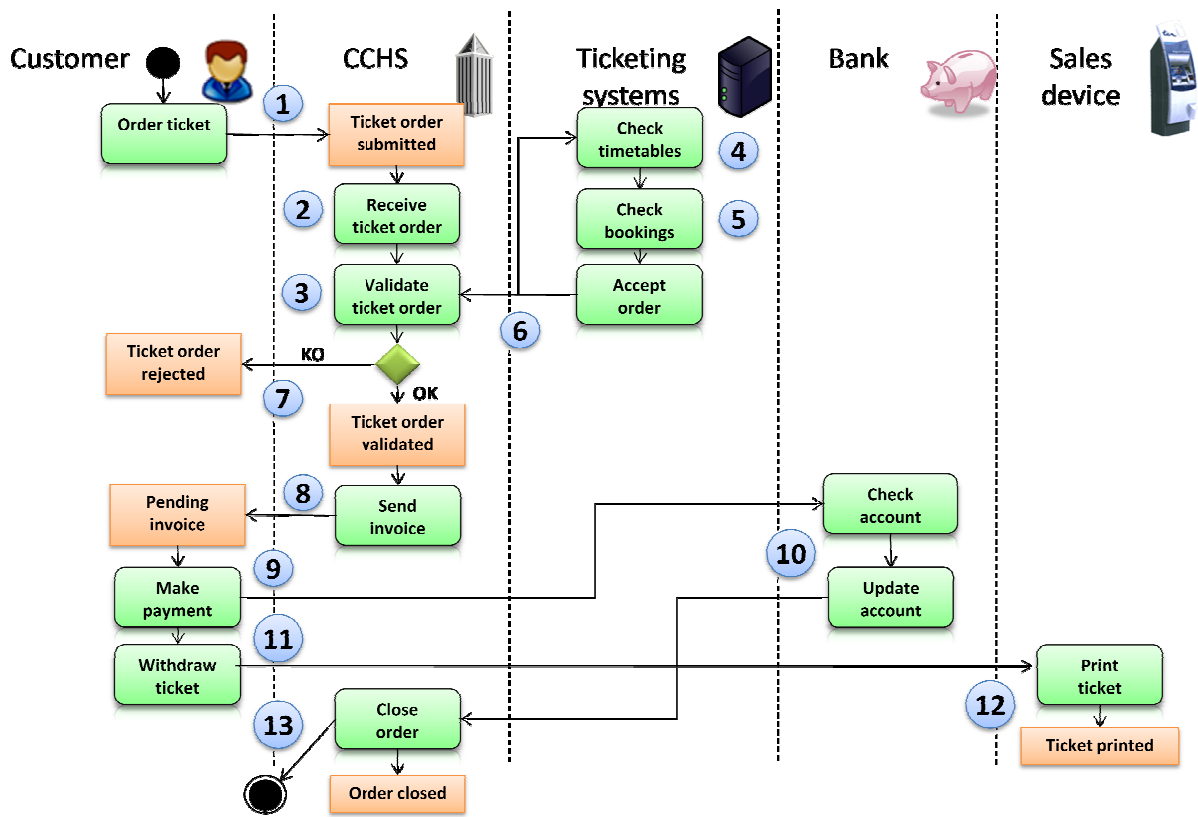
Customer

CCHS

Ticketing systems

Bank

Sales device

1

Order ticket

Ticket order submitted

Check timetables

4

2

Receive ticket order

Check bookings

5

3

Validate ticket order

Accept order

6

Ticket order rejected

KO

OK

7

Ticket order validated

8

Pending invoice

Send invoice

Check account

10

9

Make payment

Update account

11

Withdraw ticket

Print ticket

12

13

Close order

Ticket printed

Order closed